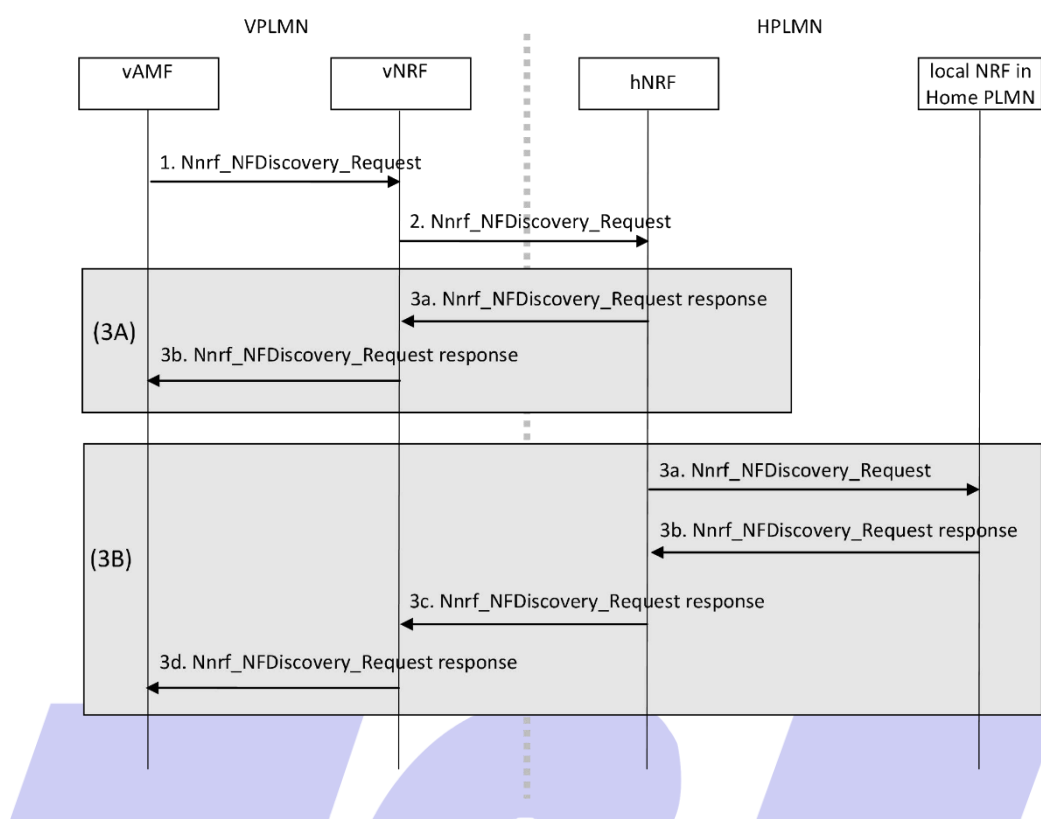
VPLMN

HPLMN

vAMF

vNRF

hNRF

local NRF in Home PLMN

1. Nnrf_NFDiscovery_Request

2. Nnrf_NFDiscovery_Request

(3A)

3a. Nnrf_NFDiscovery_Request response

3b. Nnrf_NFDiscovery_Request response

(3B)

3a. Nnrf_NFDiscovery_Request

3b. Nnrf_NFDiscovery_Request response

3c. Nnrf_NFDiscovery_Request response

3d. Nnrf_NFDiscovery_Request response